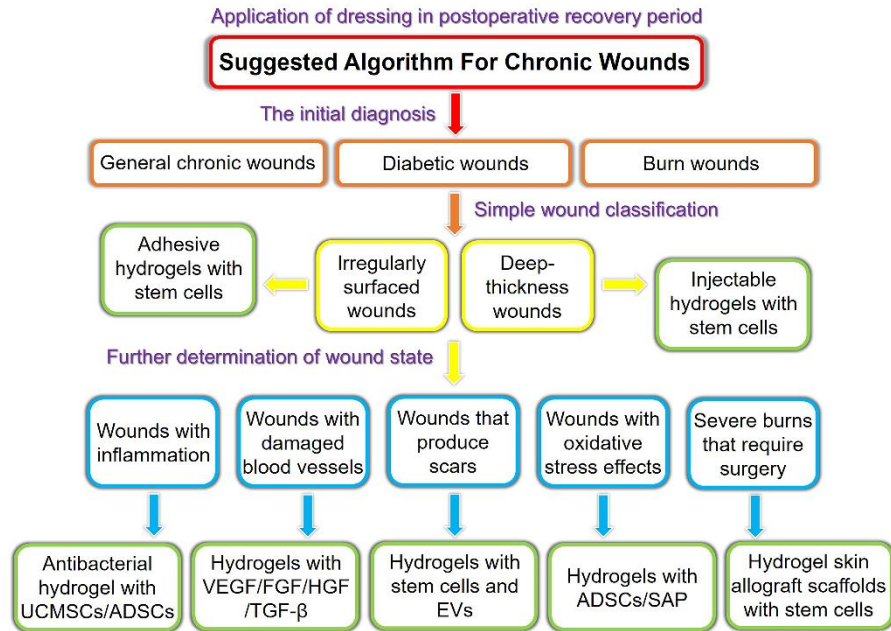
Application of dressing in postoperative recovery period

Suggested Algorithm For Chronic Wounds

The initial diagnosis

General chronic wounds

Diabetic wounds

Burn wounds

Simple wound classification

Adhesive hydrogels with stem cells

Irregularly surfaced wounds

Deep-thickness wounds

Injectable hydrogels with stem cells

Further determination of wound state

Wounds with inflammation

Wounds with damaged blood vessels

Wounds that produce scars

Wounds with oxidative stress effects

Severe burns that require surgery

Antibacterial hydrogel with UCMSCs/ADSCs

Hydrogels with VEGF/FGF/HGF /TGF-β

Hydrogels with stem cells and EVs

Hydrogels with ADSCs/SAP

Hydrogel skin allograft scaffolds with stem cells